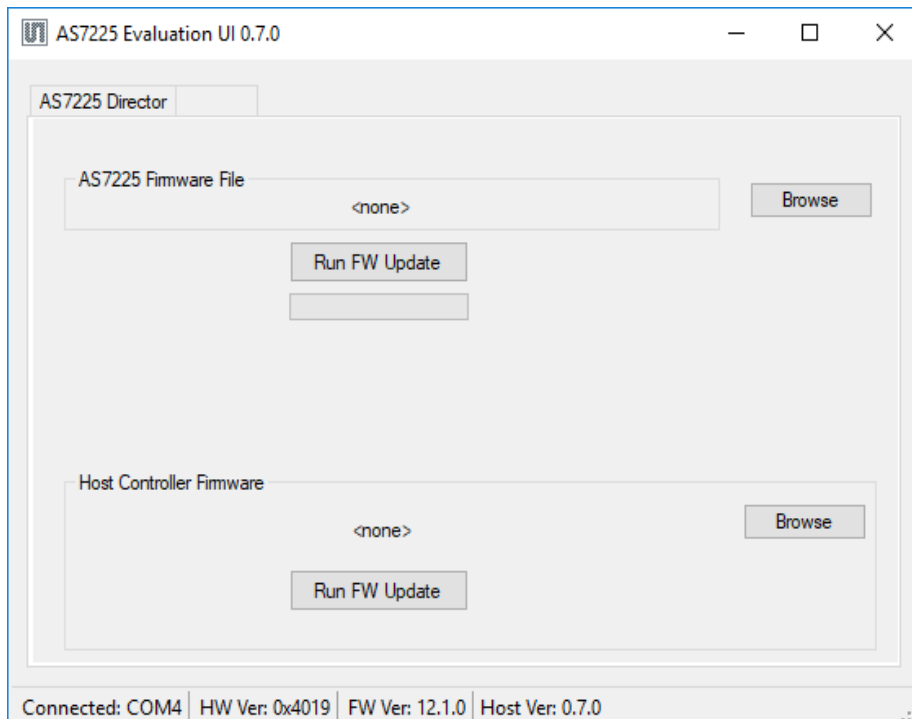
AS7225 Evaluation UI 0.7.0

AS7225 Director

AS7225 Firmware File

<none>

Browse

Run FW Update

Host Controller Firmware

<none>

Browse

Run FW Update

Connected: COM4 | HW Ver: 0x4019 | FW Ver: 12.1.0 | Host Ver: 0.7.0